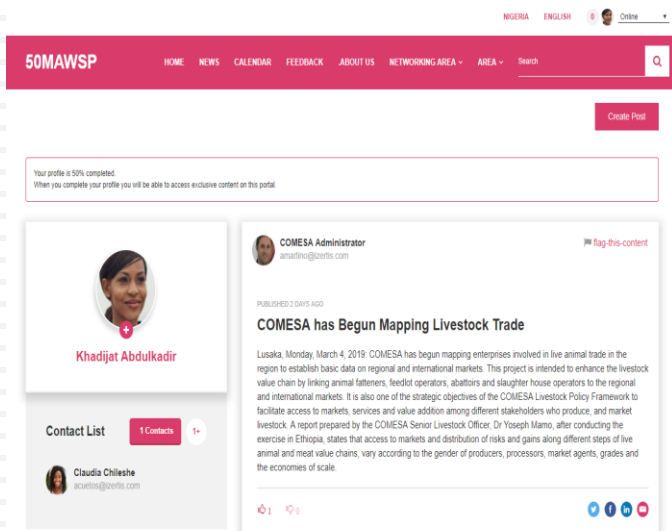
NIGERIA ENGLISH 0 Online

50MAWSP

HOME NEWS CALENDAR FEEDBACK ABOUT US NETWORKING AREA AREA Search

Create Post

Your profile is 50% completed.
When you complete your profile you will be able to access exclusive content on this portal.

Khadijat Abdulkadir

Contact List 1 Contacts 1+

Claudia Chileshe
acuetos@izertis.com

COMESA Administrator
amartino@izertis.com

flag-this-content

PUBLISHED 2 DAYS AGO

COMESA has Begun Mapping Livestock Trade

Lusaka, Monday, March 4, 2019: COMESA has begun mapping enterprises involved in live animal trade in the region to establish basic data on regional and international markets. This project is intended to enhance the livestock value chain by linking animal fatteners, feedlot operators, abattoirs and slaughter house operators to the regional and international markets. It is also one of the strategic objectives of the COMESA Livestock Policy Framework to facilitate access to markets, services and value addition among different stakeholders who produce, and market livestock. A report prepared by the COMESA Senior Livestock Officer, Dr Yoseph Mamo, after conducting the exercise in Ethiopia, states that access to markets and distribution of risks and gains along different steps of live animal and meat value chains, vary according to the gender of producers, processors, market agents, grades and the economies of scale.

1 0